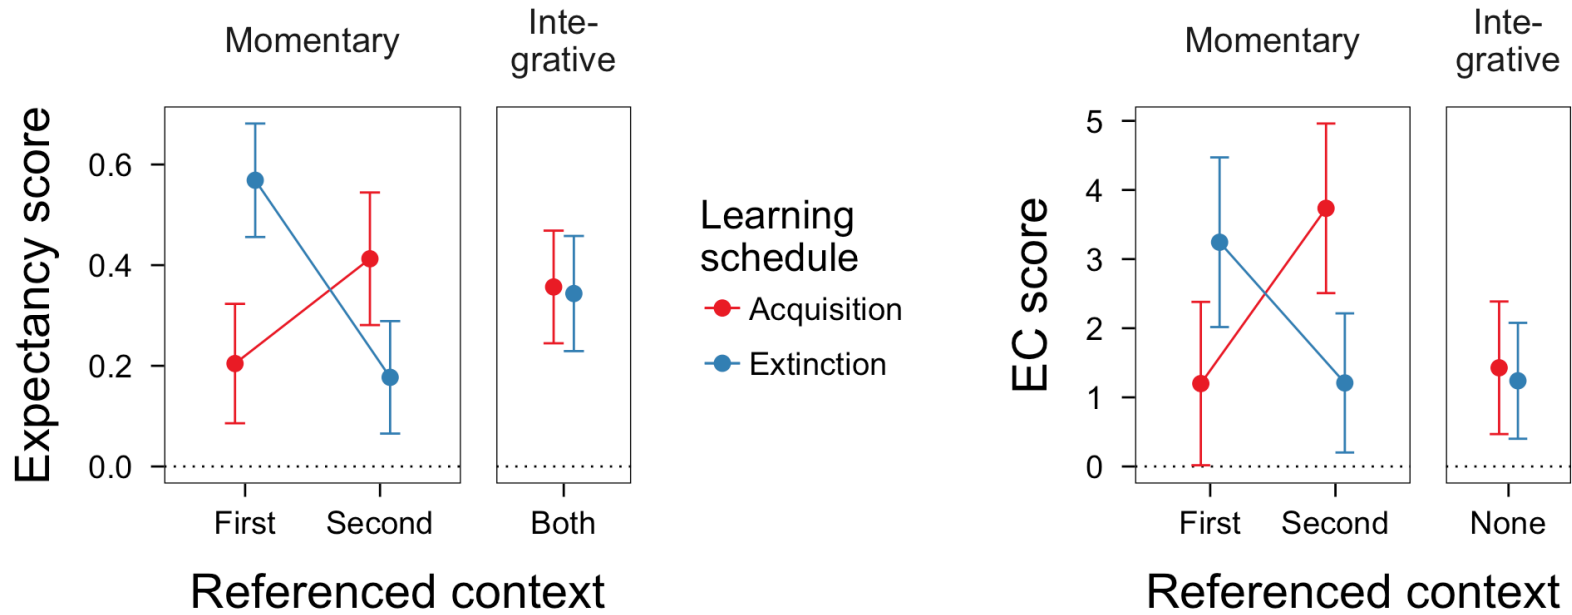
Momentary

Integrative

Expectancy score

0.6
0.4
0.2
0.0

First Second

Both

Referenced context

Learning schedule

Acquisition

Extinction

Momentary

Integrative

EC score

5
4
3
2
1
0

First Second

None

Referenced context